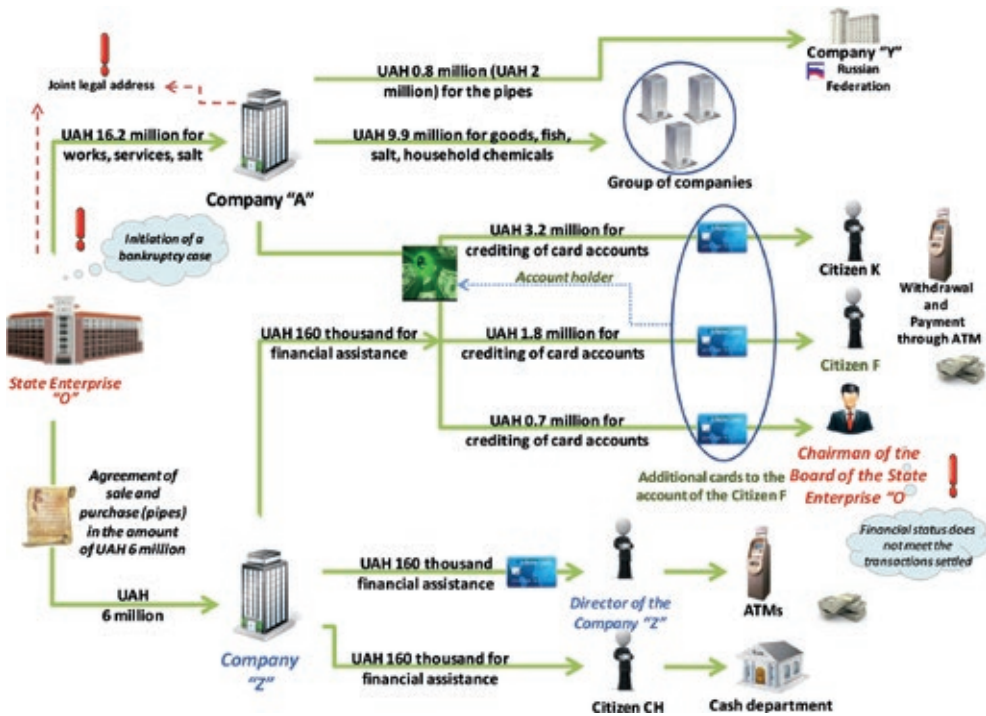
Joint legal address

UAH 16.2 million for works, services, salt

Company "A"

UAH 0.8 million (UAH 2 million) for the pipes

Company "Y"
Russian Federation

UAH 9.9 million for goods, fish, salt, household chemicals

Group of companies

Initiation of a bankruptcy case

State Enterprise "O"

UAH 3.2 million for crediting of card accounts

Account holder

Citizen K

Withdrawal and Payment through ATM

UAH 160 thousand for financial assistance

UAH 1.8 million for crediting of card accounts

Citizen F

UAH 0.7 million for crediting of card accounts

Chairman of the Board of the State Enterprise "O"

Additional cards to the account of the Citizen F

Financial status does not meet the transactions settled

Agreement of sale and purchase (pipes) in the amount of UAH 6 million

UAH 6 million

Company "Z"

UAH 160 thousand financial assistance

Director of the Company "Z"

ATMs

UAH 160 thousand for financial assistance

Citizen CH

Cash department